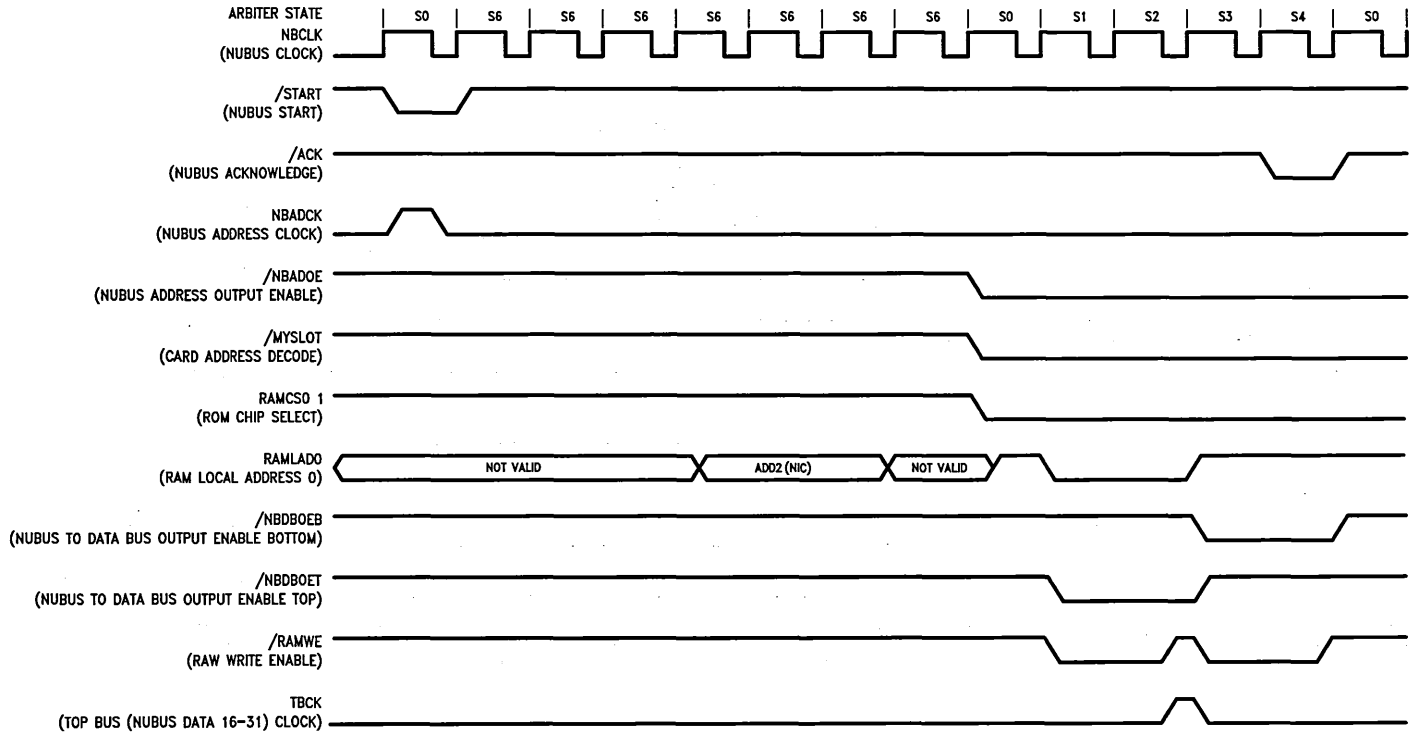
ARBITER STATE
S0 S6 S6 S6 S6 S6 S6 S6 S0 S1 S2 S3 S4 S0

NBCLK
(NUBUS CLOCK)

/START
(NUBUS START)

/ACK
(NUBUS ACKNOWLEDGE)

NBADCK
(NUBUS ADDRESS CLOCK)

/NBADOE
(NUBUS ADDRESS OUTPUT ENABLE)

/MYSLOT
(CARD ADDRESS DECODE)

RAMCS0 1
(ROM CHIP SELECT)

RAMLAD0
(RAM LOCAL ADDRESS 0)

NOT VALID
ADD2 (NIC)
NOT VALID

/NBDBOEB
(NUBUS TO DATA BUS OUTPUT ENABLE BOTTOM)

/NBDBOET
(NUBUS TO DATA BUS OUTPUT ENABLE TOP)

/RAMWE
(RAW WRITE ENABLE)

TBCK
(TOP BUS (NUBUS DATA 16-31) CLOCK)